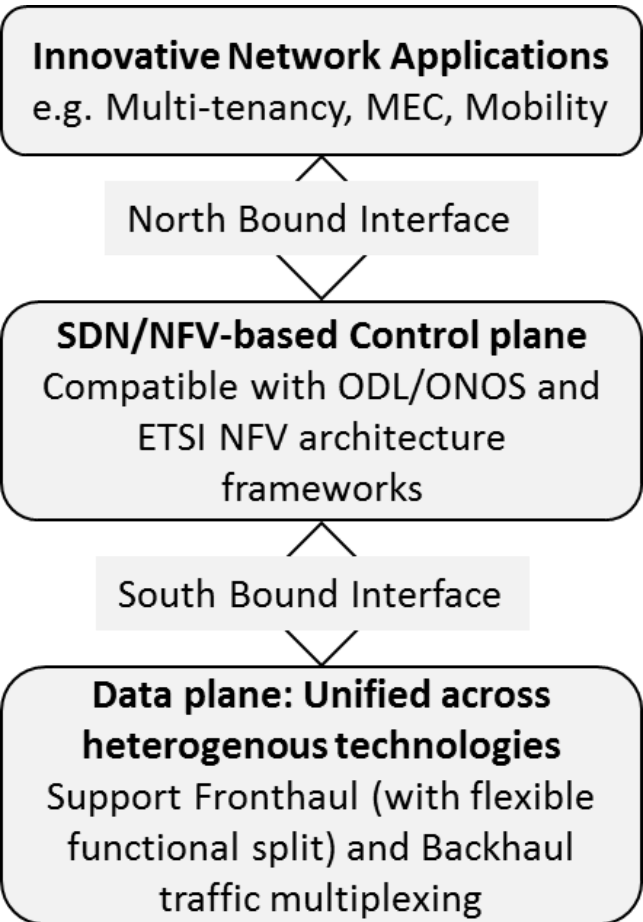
**Innovative Network Applications**
e.g. Multi-tenancy, MEC, Mobility

North Bound Interface

**SDN/NFV-based Control plane**
Compatible with ODL/ONOS and ETSI NFV architecture frameworks

South Bound Interface

**Data plane: Unified across heterogenous technologies**
Support Fronthaul (with flexible functional split) and Backhaul traffic multiplexing